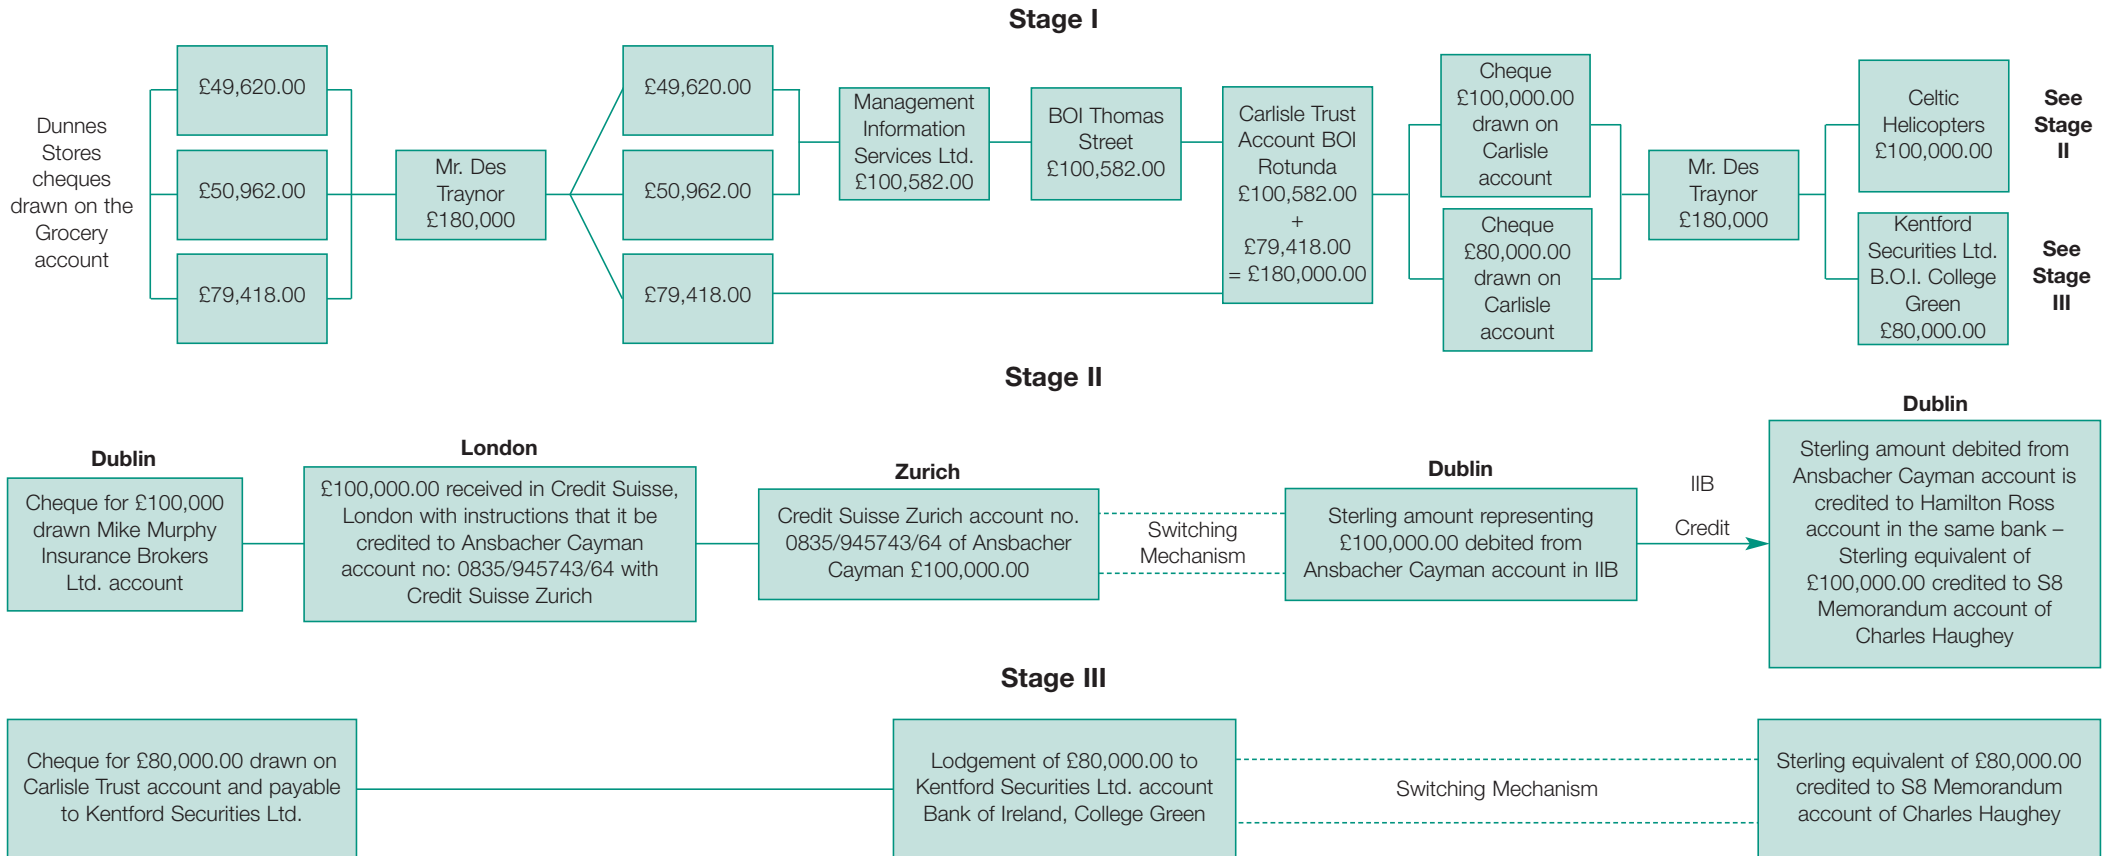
Stage I

Dunnes Stores cheques drawn on the Grocery account

£49,620.00

£50,962.00

£79,418.00

Mr. Des Traynor £180,000

£49,620.00

£50,962.00

£79,418.00

Management Information Services Ltd. £100,582.00

BOI Thomas Street £100,582.00

Carlisle Trust Account BOI Rotunda £100,582.00 + £79,418.00 = £180,000.00

Cheque £100,000.00 drawn on Carlisle account

Cheque £80,000.00 drawn on Carlisle account

Mr. Des Traynor £180,000

Celtic Helicopters £100,000.00

See Stage II

Kentford Securities Ltd. B.O.I. College Green £80,000.00

See Stage III

Stage II

Dublin

Cheque for £100,000 drawn Mike Murphy Insurance Brokers Ltd. account

London

£100,000.00 received in Credit Suisse, London with instructions that it be credited to Ansbacher Cayman account no: 0835/945743/64 with Credit Suisse Zurich

Zurich

Credit Suisse Zurich account no. 0835/945743/64 of Ansbacher Cayman £100,000.00

Switching Mechanism

Dublin

Sterling amount representing £100,000.00 debited from Ansbacher Cayman account in IIB

IIB

Credit

Dublin

Sterling amount debited from Ansbacher Cayman account is credited to Hamilton Ross account in the same bank – Sterling equivalent of £100,000.00 credited to S8 Memorandum account of Charles Haughey

Stage III

Cheque for £80,000.00 drawn on Carlisle Trust account and payable to Kentford Securities Ltd.

Lodgement of £80,000.00 to Kentford Securities Ltd. account Bank of Ireland, College Green

Switching Mechanism

Sterling equivalent of £80,000.00 credited to S8 Memorandum account of Charles Haughey